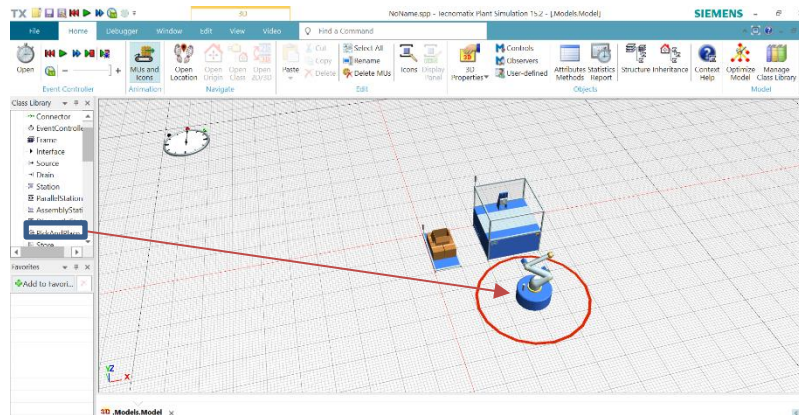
TX

3D

NoName.spp - Tecnomatix Plant Simulation 15.2 - [.Models.Model]

SIEMENS

File Home Debugger Window Edit View Video

Find a Command

Open

MUs and Icons

Open Location

Open Origin

Open Class

Open 2D/3D

Paste

Cut

Copy

Delete

Select All

Rename

Delete MUs

Icons

Display Panel

3D Properties

Controls

Observers

User-defined

Attributes Methods

Statistics Report

Structure

Inheritance

Context Help

Optimize Model

Manage Class Library

Event Controller

Animation

Navigate

Edit

Objects

Model

Class Library

Connector

EventControlle

Frame

Interface

Source

Drain

Station

ParallelStation

AssemblyStati

PickAndPlace

Store

Favorites

Add to favori...

3D .Models.Model